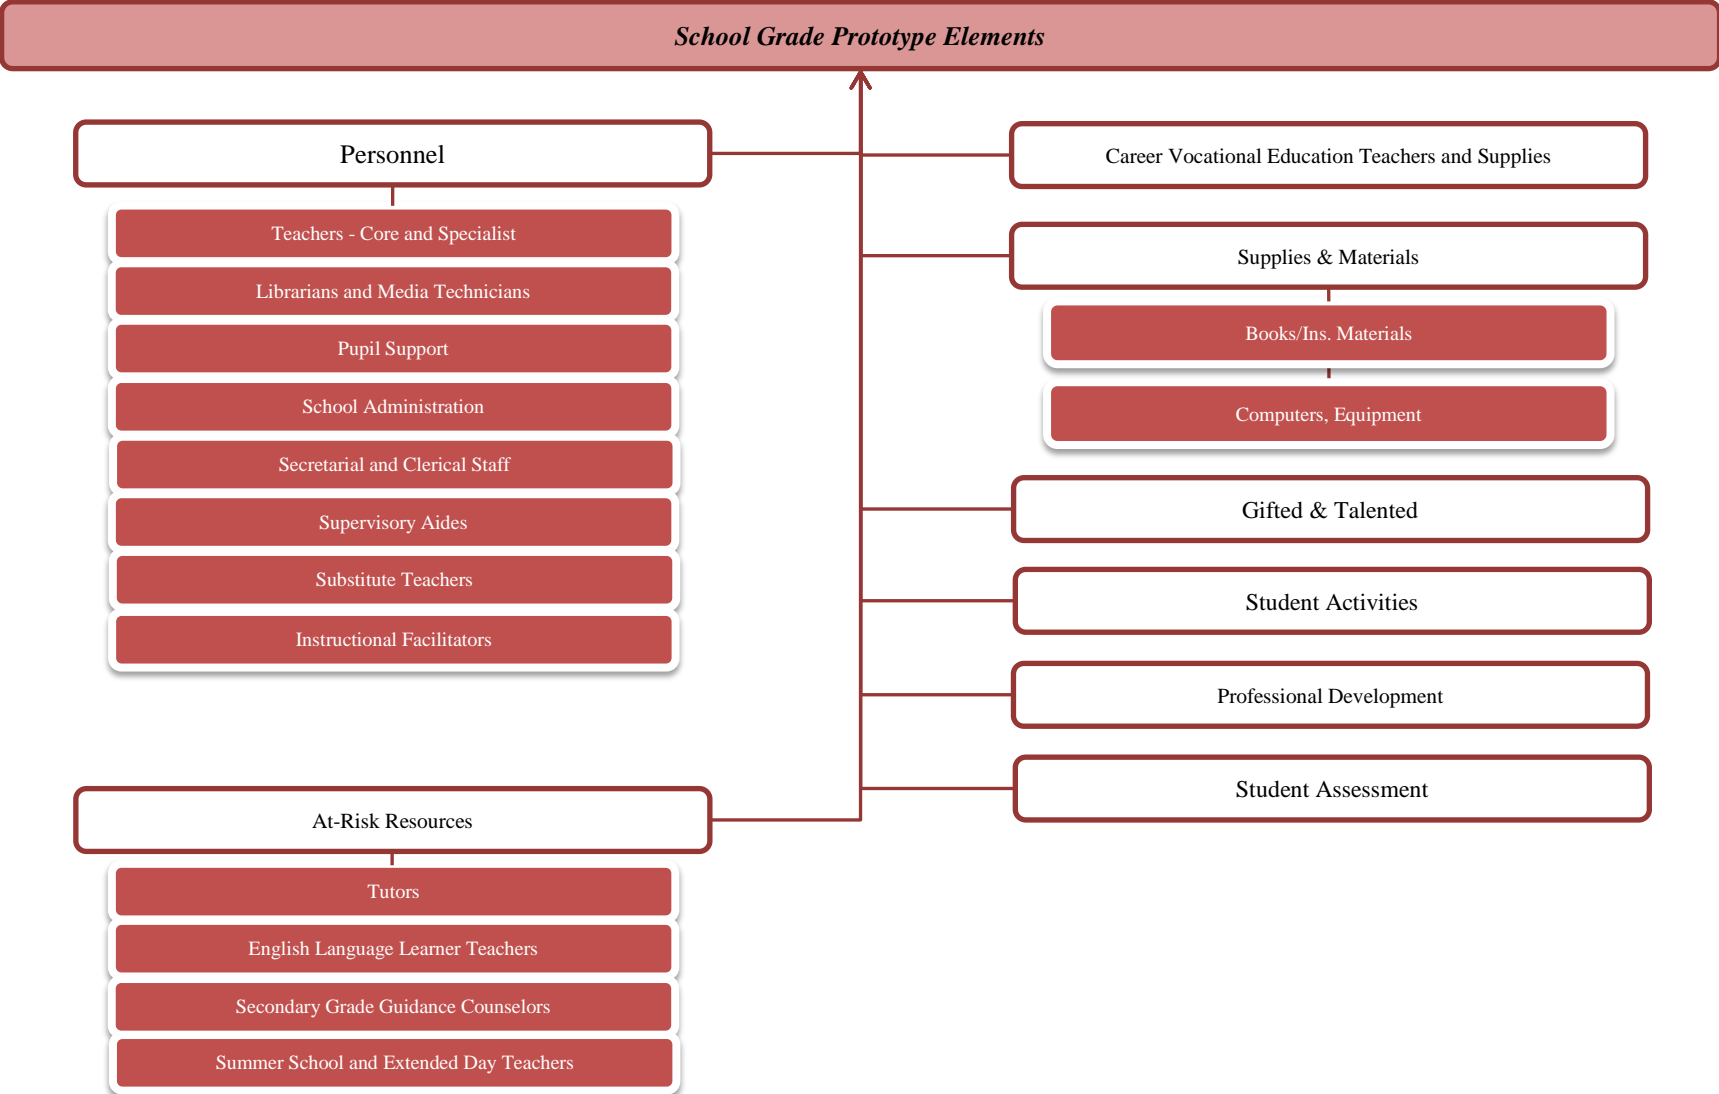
School Grade Prototype Elements

Personnel

Teachers - Core and Specialist

Librarians and Media Technicians

Pupil Support

School Administration

Secretarial and Clerical Staff

Supervisory Aides

Substitute Teachers

Instructional Facilitators

At-Risk Resources

Tutors

English Language Learner Teachers

Secondary Grade Guidance Counselors

Summer School and Extended Day Teachers

Career Vocational Education Teachers and Supplies

Supplies & Materials

Books/Ins. Materials

Computers, Equipment

Gifted & Talented

Student Activities

Professional Development

Student Assessment